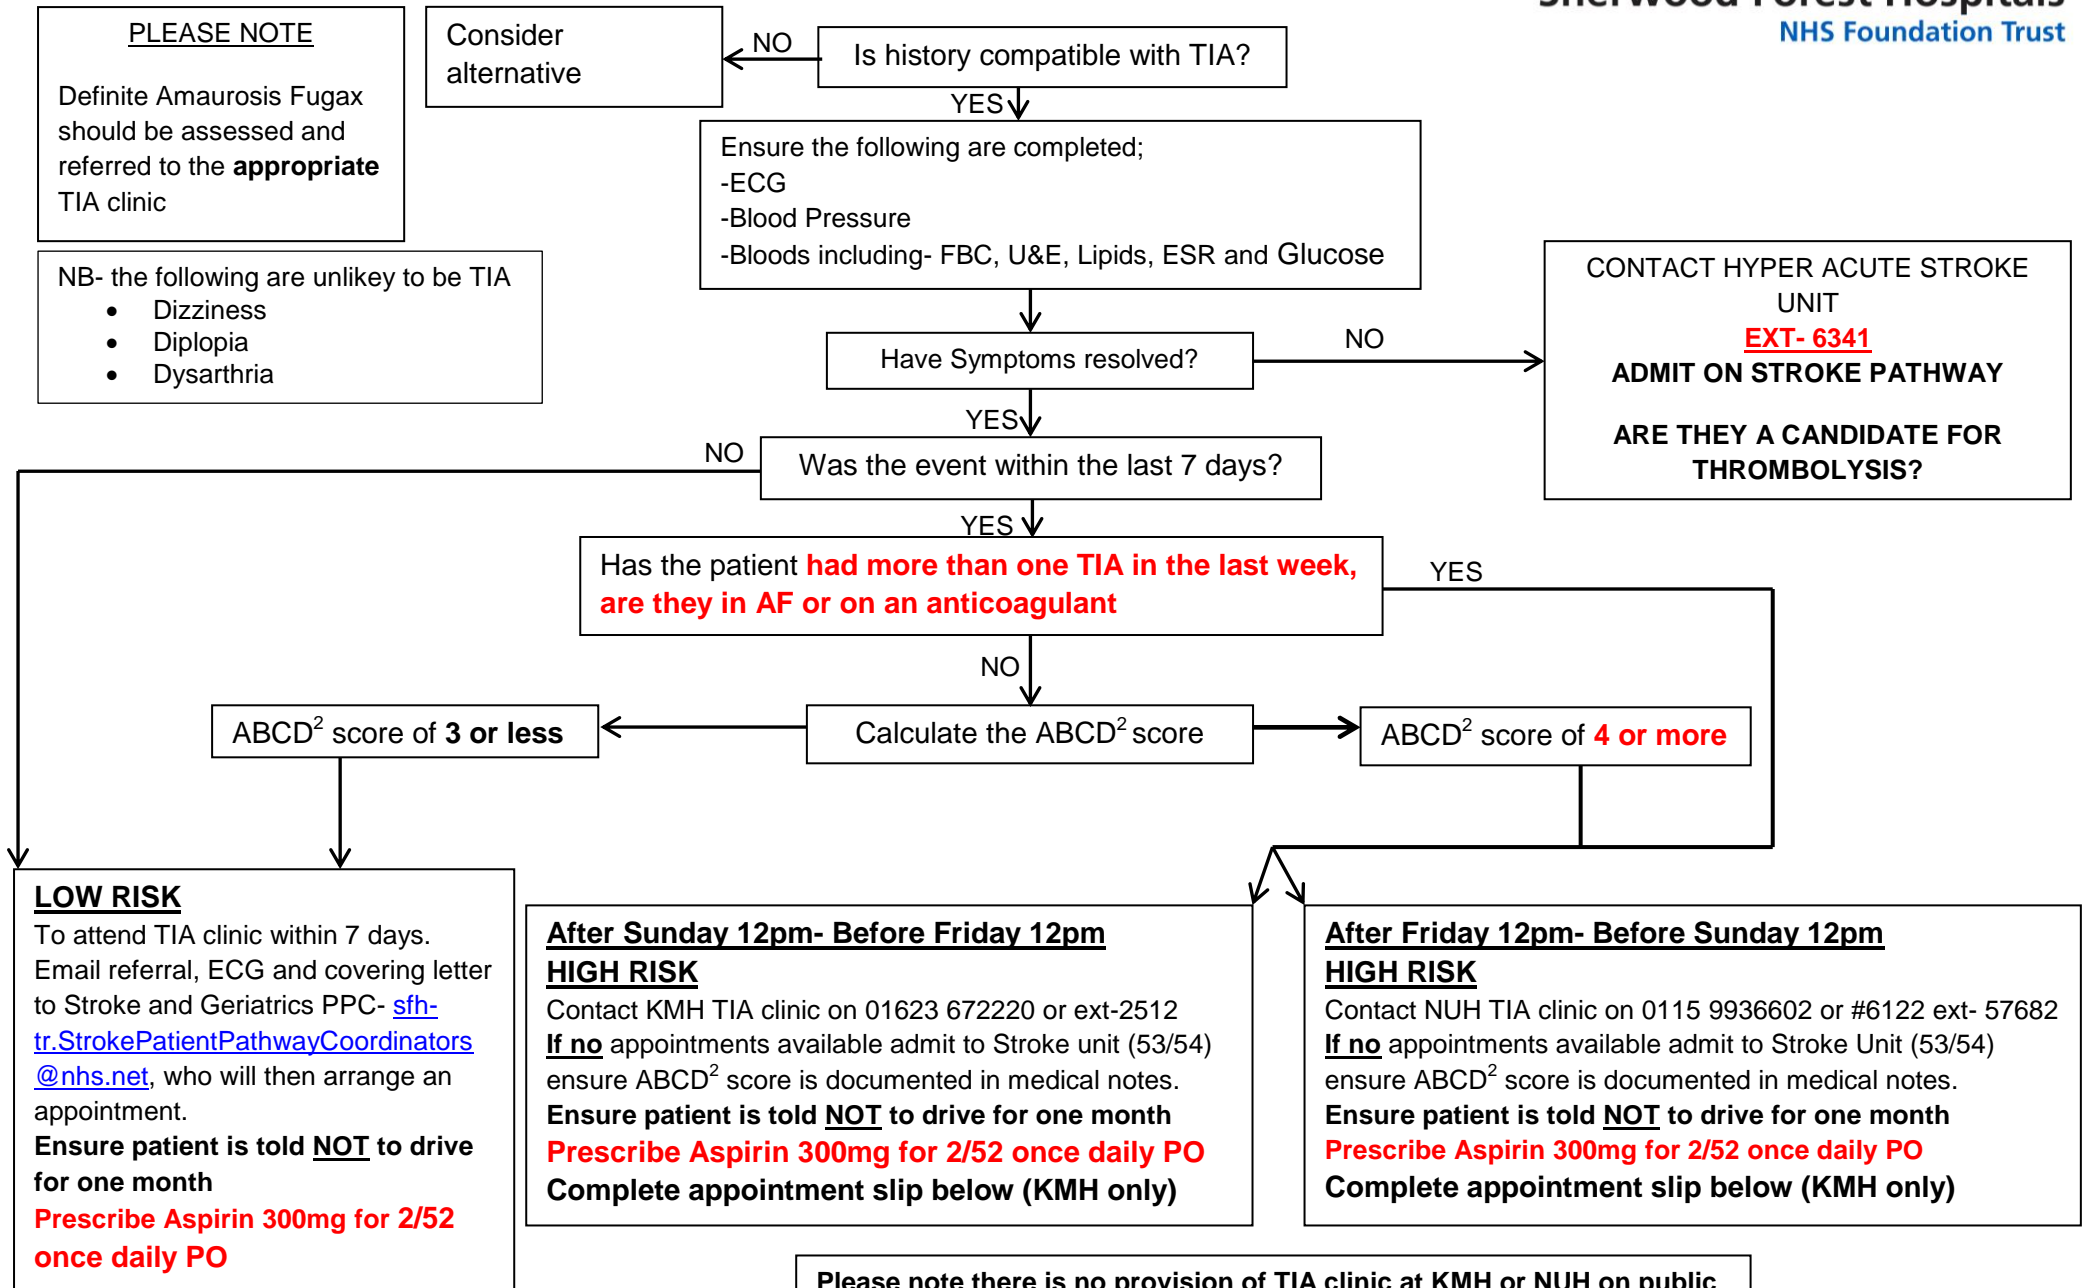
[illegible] NHS Foundation Trust

PLEASE NOTE

Definite Amaurosis Fugax should be assessed and referred to the **appropriate** TIA clinic

Consider alternative

NO

Is history compatible with TIA?

YES

Ensure the following are completed;
-ECG
-Blood Pressure
-Bloods including- FBC, U&E, Lipids, ESR and Glucose

NB- the following are unlikey to be TIA
• Dizziness
• Diplopia
• Dysarthria

Have Symptoms resolved?

NO

CONTACT HYPER ACUTE STROKE UNIT
EXT- 6341
ADMIT ON STROKE PATHWAY

ARE THEY A CANDIDATE FOR THROMBOLYSIS?

YES

NO

Was the event within the last 7 days?

YES

Has the patient had more than one TIA in the last week, are they in AF or on an anticoagulant

YES

NO

ABCD$^2$ score of 3 or less

Calculate the ABCD$^2$ score

ABCD$^2$ score of 4 or more

LOW RISK
To attend TIA clinic within 7 days. Email referral, ECG and covering letter to Stroke and Geriatrics PPC- sfh-tr.StrokePatientPathwayCoordinators@nhs.net, who will then arrange an appointment.
Ensure patient is told NOT to drive for one month
Prescribe Aspirin 300mg for 2/52 once daily PO

After Sunday 12pm- Before Friday 12pm
HIGH RISK
Contact KMH TIA clinic on 01623 672220 or ext-2512
If no appointments available admit to Stroke unit (53/54) ensure ABCD$^2$ score is documented in medical notes.
Ensure patient is told NOT to drive for one month
Prescribe Aspirin 300mg for 2/52 once daily PO
Complete appointment slip below (KMH only)

After Friday 12pm- Before Sunday 12pm
HIGH RISK
Contact NUH TIA clinic on 0115 9936602 or #6122 ext- 57682
If no appointments available admit to Stroke Unit (53/54) ensure ABCD$^2$ score is documented in medical notes.
Ensure patient is told NOT to drive for one month
Prescribe Aspirin 300mg for 2/52 once daily PO
Complete appointment slip below (KMH only)

Please note there is no provision of TIA clinic at KMH or NUH on public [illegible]